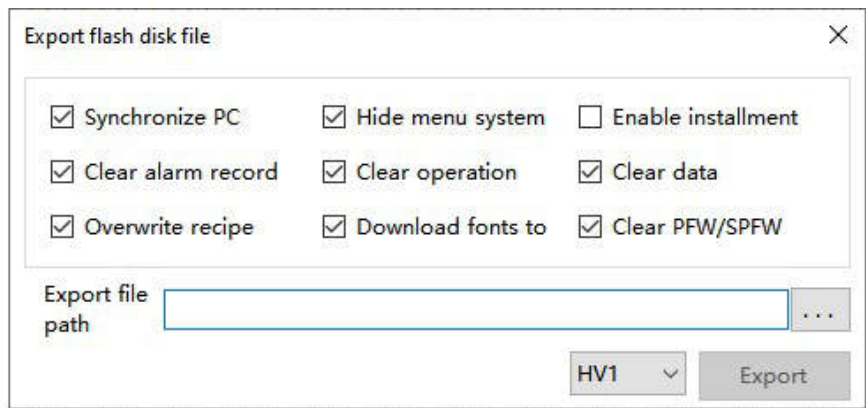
Export flash disk file

×

☑ Synchronize PC ☑ Hide menu system ☐ Enable installment

☑ Clear alarm record ☑ Clear operation ☑ Clear data

☑ Overwrite recipe ☑ Download fonts to ☑ Clear PFW/SPFW

Export file path

...

HV1

Export